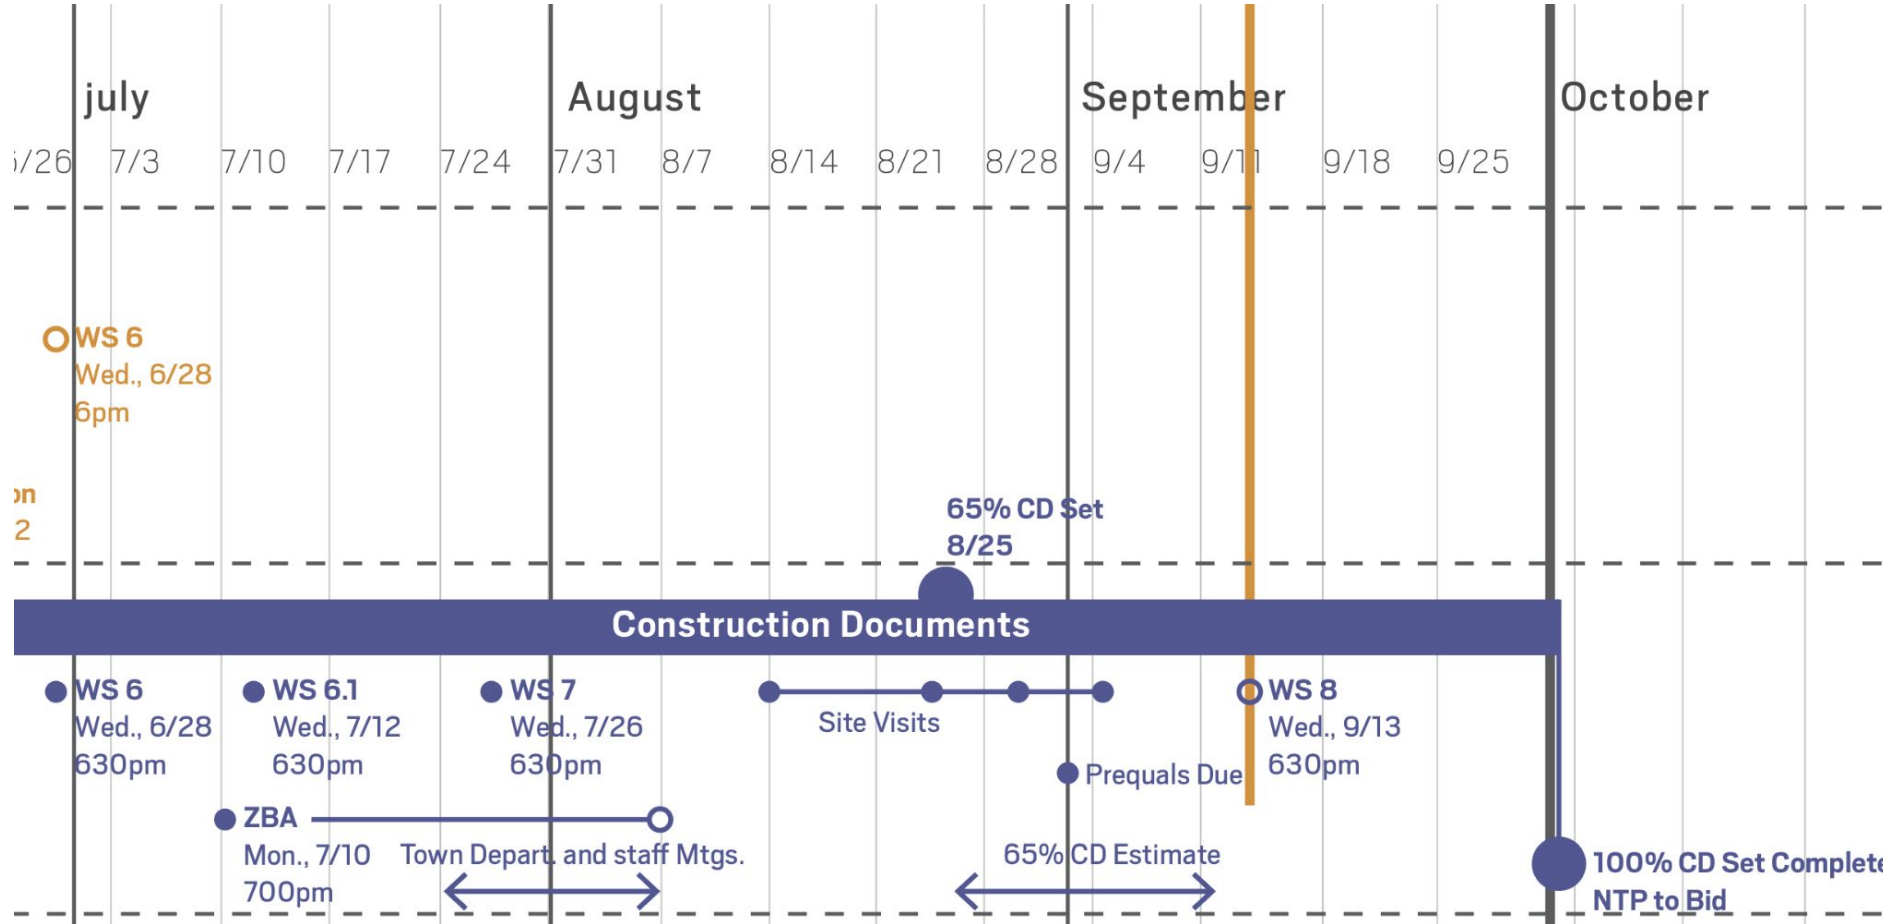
july
August
September
October

/26 7/3 7/10 7/17 7/24 7/31 8/7 8/14 8/21 8/28 9/4 9/11 9/18 9/25

WS 6
Wed., 6/28
6pm

on
2

65% CD Set
8/25

Construction Documents

WS 6
Wed., 6/28
630pm

WS 6.1
Wed., 7/12
630pm

WS 7
Wed., 7/26
630pm

Site Visits

Prequals Due

WS 8
Wed., 9/13
630pm

ZBA
Mon., 7/10
700pm

Town Depart. and staff Mtgs.

65% CD Estimate

100% CD Set Complete
NTP to Bid